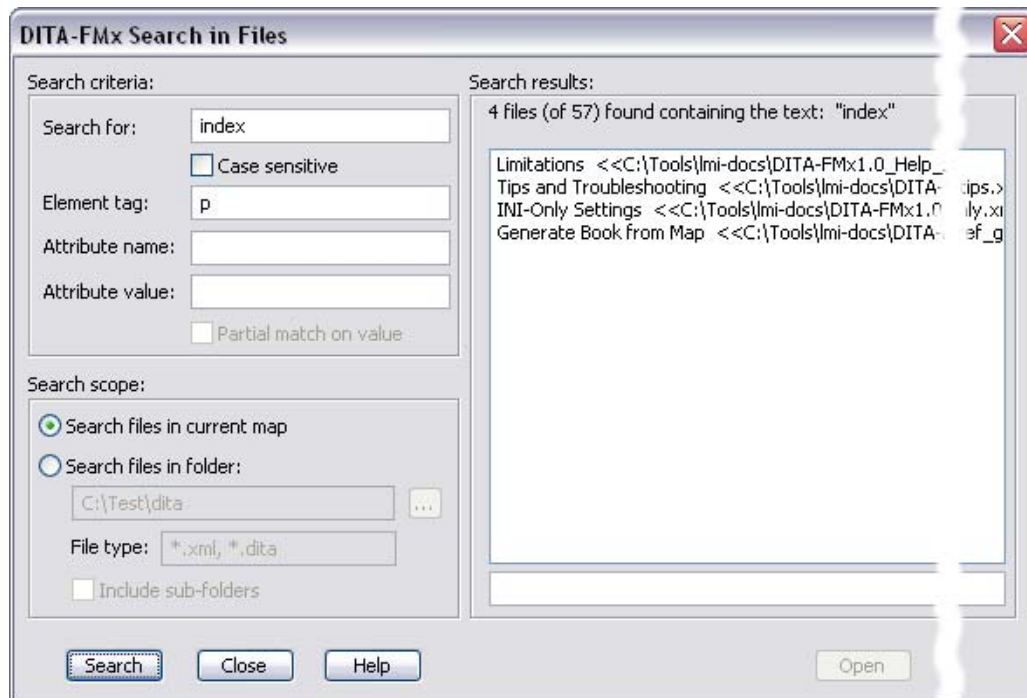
DITA-FMx Search in Files

Search criteria:

Search for: index

Case sensitive

Element tag: p

Attribute name:

Attribute value:

Partial match on value

Search scope:

Search files in current map

Search files in folder:

C:\Test\dita

...

File type: *.xml, *.dita

Include sub-folders

Search results:

4 files (of 57) found containing the text: "index"

Limitations <<C:\Tools\lmi-docs\DITA-FMx1.0_Help_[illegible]
Tips and Troubleshooting <<C:\Tools\lmi-docs\DITA-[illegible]tips.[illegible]
INI-Only Settings <<C:\Tools\lmi-docs\DITA-FMx1.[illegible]ly.x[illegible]
Generate Book from Map <<C:\Tools\lmi-docs\DITA-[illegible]ef_g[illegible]

Search

Close

Help

Open